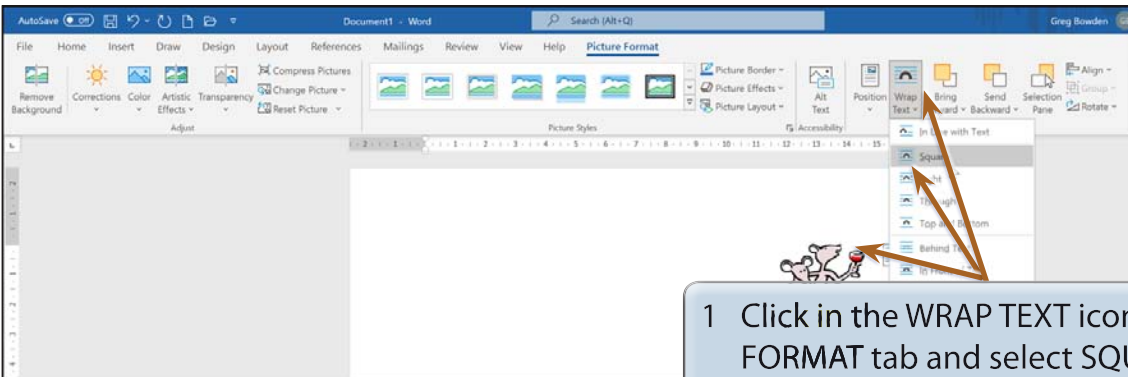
AutoSave Off Document1 - Word Search (Alt+Q) Greg Bowden

File Home Insert Draw Design Layout References Mailings Review View Help Picture Format

Remove Background Corrections Color Artistic Effects Transparency Compress Pictures Change Picture Reset Picture Adjust

Picture Styles Picture Border Picture Effects Picture Layout

Alt Text Accessibility Position Wrap Text Bring Forward Send Backward Selection Pane Align Group Rotate

In Line with Text
Square
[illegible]
Through
Top and Bottom
Behind Text
In Front of Text

1 Click in the WRAP TEXT icon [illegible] FORMAT tab and select SQU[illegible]